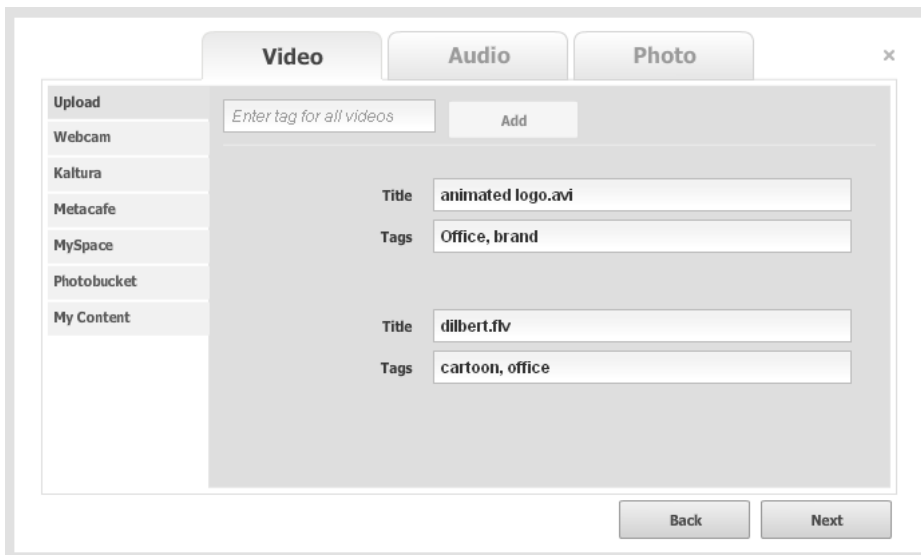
Video
Audio
Photo
×

Upload
Webcam
Kaltura
Metacafe
MySpace
Photobucket
My Content

Enter tag for all videos
Add

Title animated logo.avi
Tags Office, brand

Title dilbert.flv
Tags cartoon, office

Back
Next